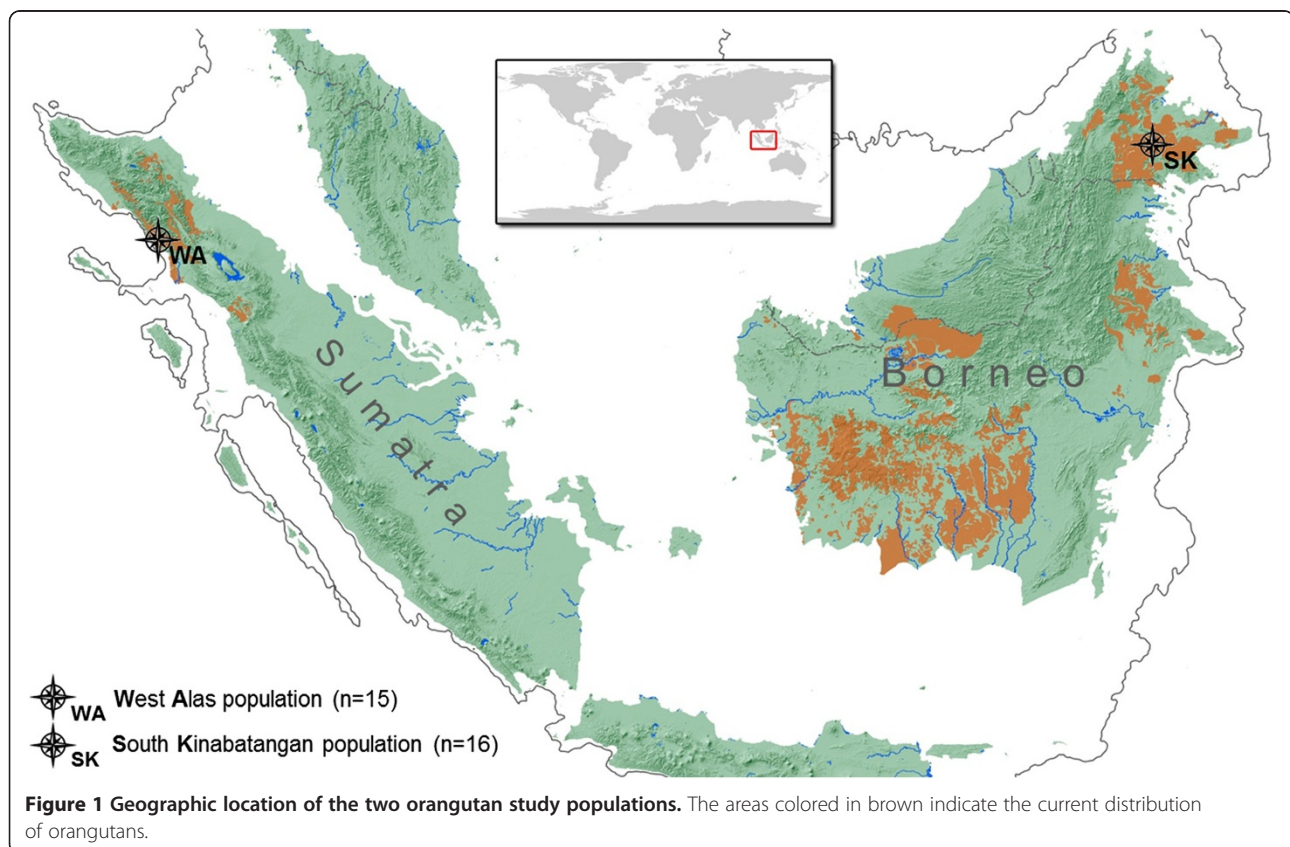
WA

SK

Sumatra

Borneo

WA West Alas population (n=15)

SK South Kinabatangan population (n=16)

**Figure 1 Geographic location of the two orangutan study populations.** The areas colored in brown indicate the current distribution of orangutans.